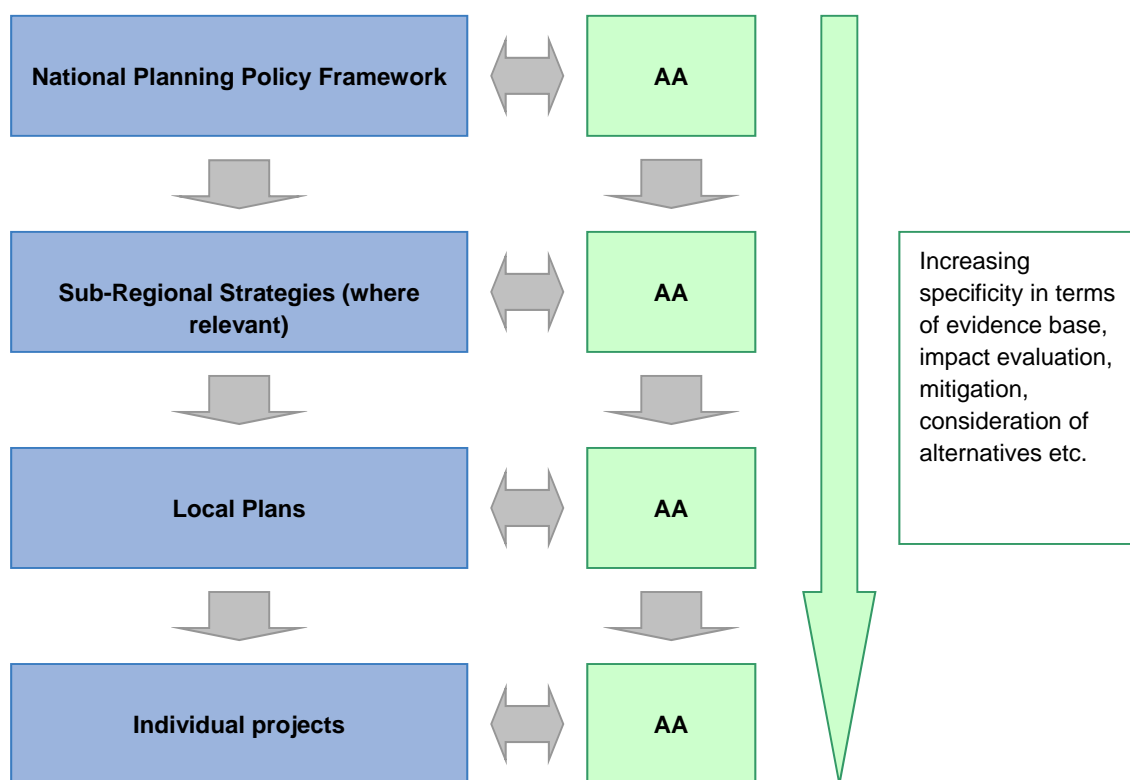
National Planning Policy Framework

AA

Sub-Regional Strategies (where relevant)

AA

Increasing specificity in terms of evidence base, impact evaluation, mitigation, consideration of alternatives etc.

Local Plans

AA

Individual projects

AA